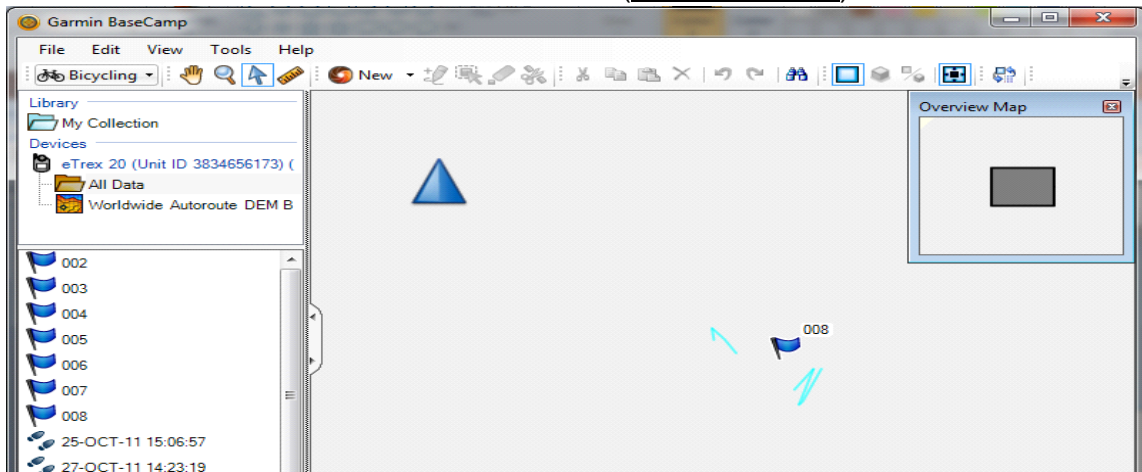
Garmin BaseCamp

File Edit View Tools Help

Bicycling

New

Library

My Collection

Devices

eTrex 20 (Unit ID 3834656173) (

All Data

Worldwide Autoroute DEM B

002

003

004

005

006

007

008

25-OCT-11 15:06:57

27-OCT-11 14:23:19

Overview Map

008